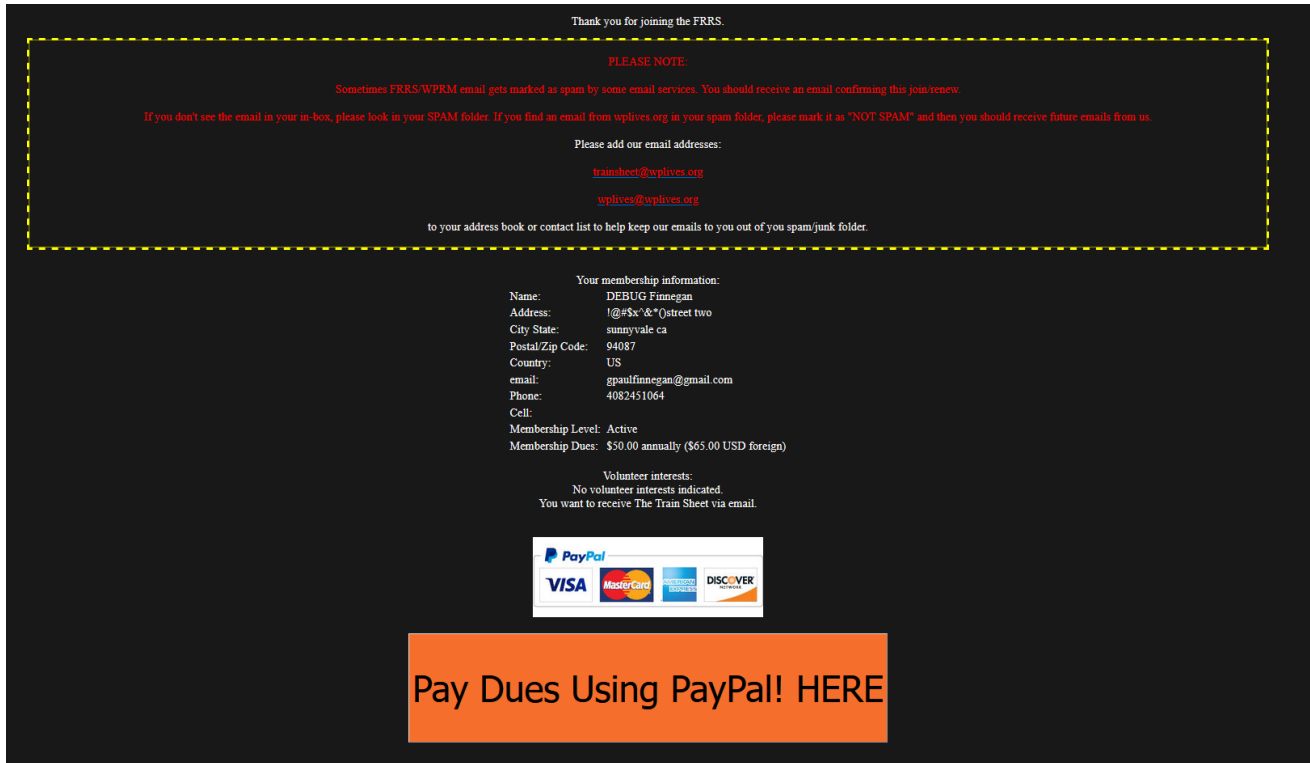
Thank you for joining the FRRS.

PLEASE NOTE:

Sometimes FRRS/WPRM email gets marked as spam by some email services. You should receive an email confirming this join/renew.

If you don't see the email in your in-box, please look in your SPAM folder. If you find an email from wplives.org in your spam folder, please mark it as "NOT SPAM" and then you should receive future emails from us.

Please add our email addresses:

trainsheet@wplives.org

wplives@wplives.org

to your address book or contact list to help keep our emails to you out of you spam/junk folder.

Your membership information:

| | |
|---|---|
| Name: | DEBUG Finnegan |
| Address: | !@#$x^&*()street two |
| City State: | sunnyvale ca |
| Postal/Zip Code: | 94087 |
| Country: | US |
| email: | gpaulfinnegan@gmail.com |
| Phone: | 4082451064 |
| Cell: | |
| Membership Level: | Active |
| Membership Dues: | $50.00 annually ($65.00 USD foreign) |

Volunteer interests:
No volunteer interests indicated.
You want to receive The Train Sheet via email.

PayPal
VISA MasterCard AMERICAN EXPRESS DISCOVER NETWORK

Pay Dues Using PayPal! HERE